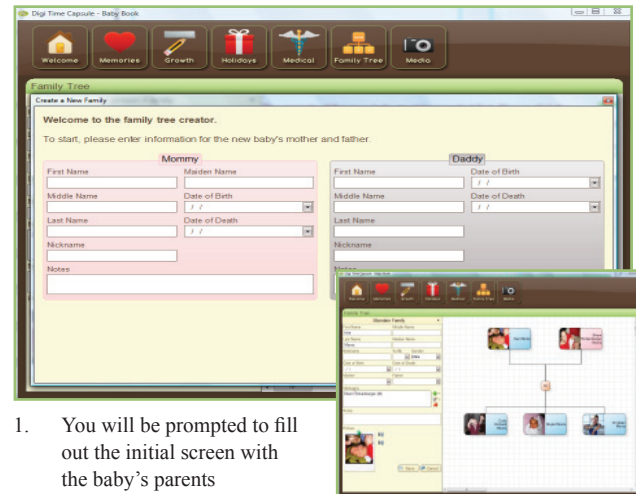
Digi Time Capsule - Baby Book

Welcome
Memories
Growth
Holidays
Medical
Family Tree
Media

Family Tree

Create a New Family

Welcome to the family tree creator.

To start, please enter information for the new baby's mother and father.

Mommy

First Name
Maiden Name
Middle Name
Date of Birth
/ /
Last Name
Date of Death
/ /
Nickname
Notes

Daddy

First Name
Date of Birth
/ /
Middle Name
Date of Death
/ /
Last Name
Nickname
Notes

1. You will be prompted to fill out the initial screen with the baby's parents